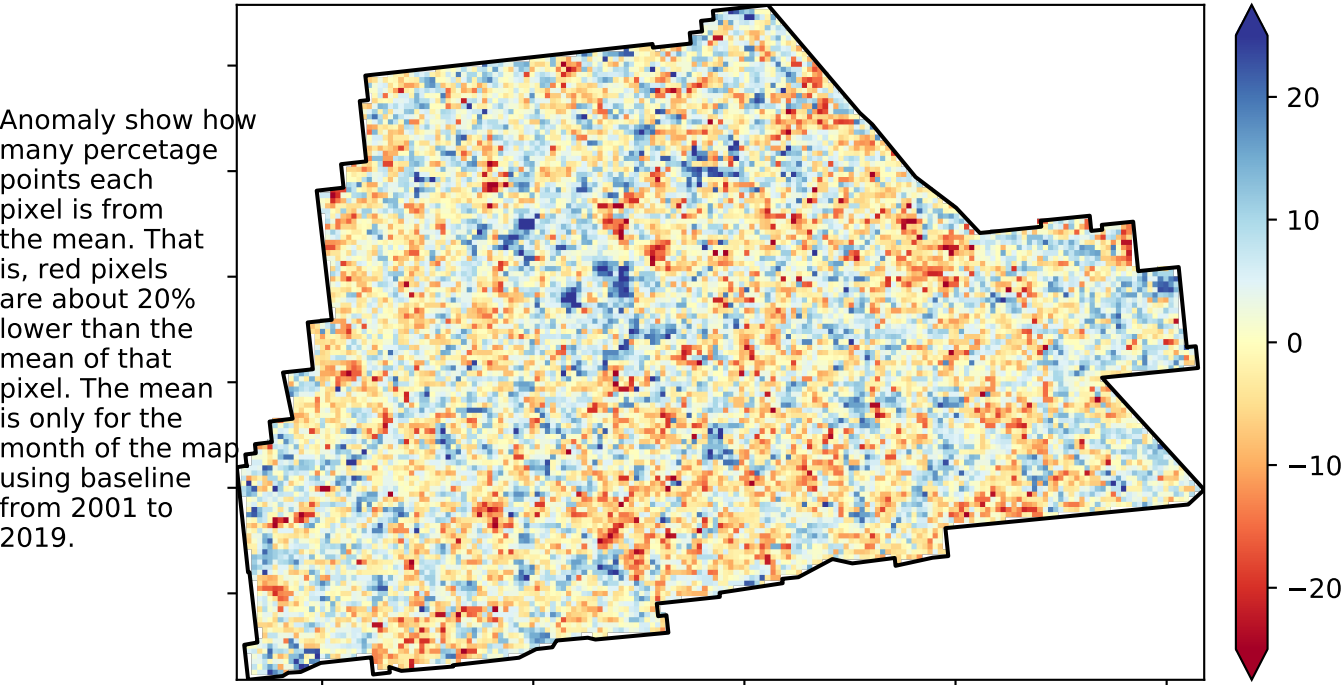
Anomaly show how many percetage points each pixel is from the mean. That is, red pixels are about 20% lower than the mean of that pixel. The mean is only for the month of the map using baseline from 2001 to 2019.

20
10
0
−10
−20